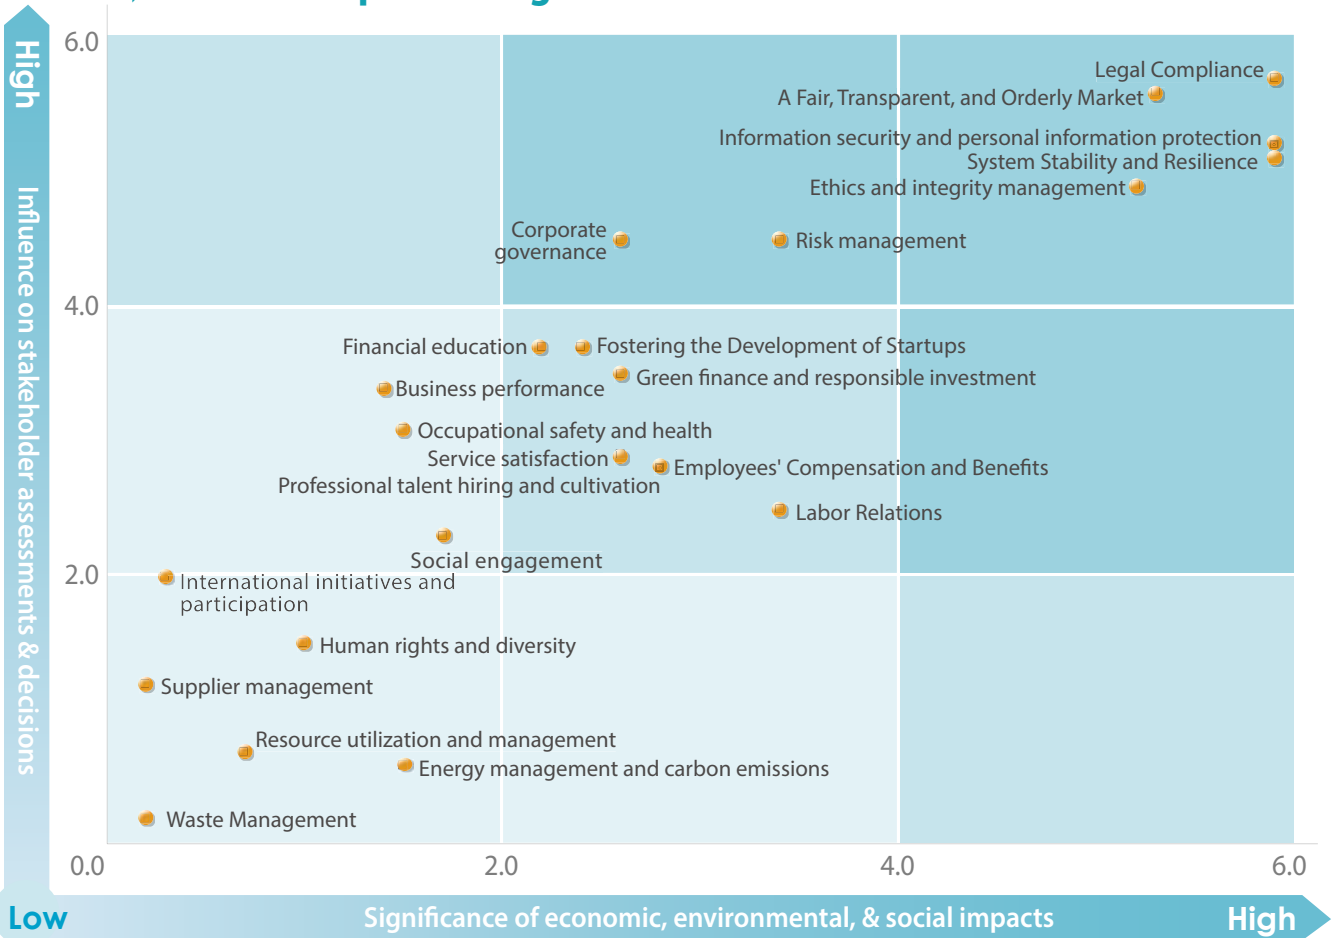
High

Influence on stakeholder assessments & decisions

6.0

4.0

2.0

0.0

2.0

4.0

6.0

Legal Compliance

A Fair, Transparent, and Orderly Market

Information security and personal information protection

System Stability and Resilience

Ethics and integrity management

Corporate governance

Risk management

Financial education

Fostering the Development of Startups

Green finance and responsible investment

Business performance

Occupational safety and health

Service satisfaction

Employees' Compensation and Benefits

Professional talent hiring and cultivation

Labor Relations

Social engagement

International initiatives and participation

Human rights and diversity

Supplier management

Resource utilization and management

Energy management and carbon emissions

Waste Management

Low

Significance of economic, environmental, & social impacts

High